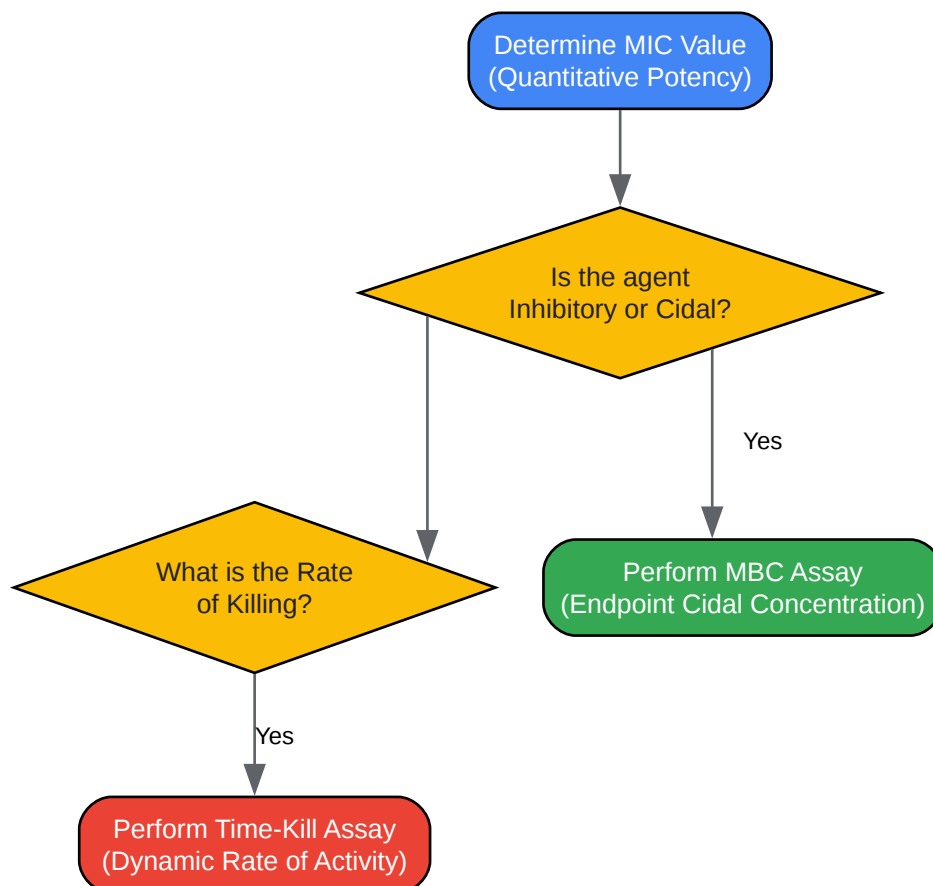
Determine MIC Value
(Quantitative Potency)

Is the agent
Inhibitory or Cidal?

Yes

What is the Rate
of Killing?

Perform MBC Assay
(Endpoint Cidal Concentration)

Yes

Perform Time-Kill Assay
(Dynamic Rate of Activity)